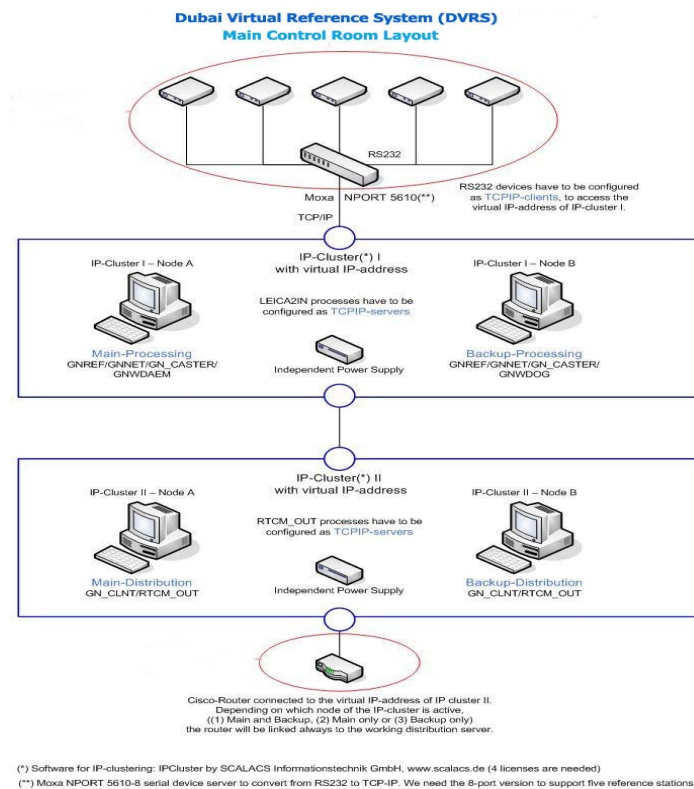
Dubai Virtual Reference System (DVRS)
Main Control Room Layout

RS232

Moxa NPORT 5610(**)

RS232 devices have to be configured as TCPIP-clients, to access the virtual IP-address of IP-cluster I.

TCP/IP

IP-Cluster I – Node A

IP-Cluster(*) I with virtual IP-address

IP-Cluster I – Node B

LEICA2IN processes have to be configured as TCPIP-servers

Main-Processing
GNREF/GNNET/GN_CASTER/GNWDAEM

Independent Power Supply

Backup-Processing
GNREF/GNNET/GN_CASTER/GNWDOG

IP-Cluster II – Node A

IP-Cluster(*) II with virtual IP-address

IP-Cluster II – Node B

RTCM_OUT processes have to be configured as TCPIP-servers

Main-Distribution
GN_CLNT/RTCM_OUT

Independent Power Supply

Backup-Distribution
GN_CLNT/RTCM_OUT

Cisco-Router connected to the virtual IP-address of IP cluster II. Depending on which node of the IP-cluster is active, ((1) Main and Backup, (2) Main only or (3) Backup only) the router will be linked always to the working distribution server.

(*) Software for IP-clustering: IPCluster by SCALACS Informationstechnik GmbH, www.scalacs.de (4 licenses are needed)

(**) Moxa NPORT 5610-8 serial device server to convert from RS232 to TCP-IP. We need the 8-port version to support five reference stations